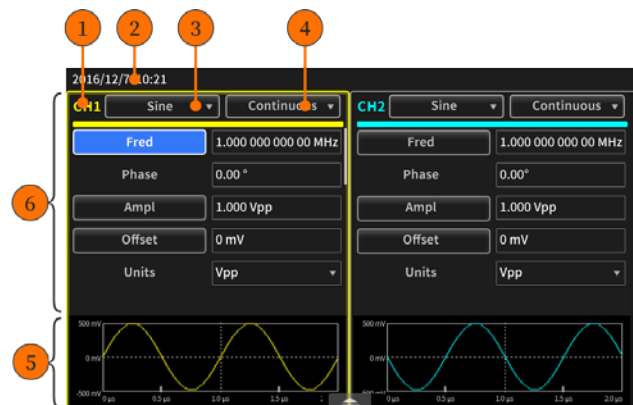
1 2 3 4

2016/12/7 10:21

CH1 Sine ▾ Continuous ▾

Fred 1.000 000 000 00 MHz

Phase 0.00 °

Ampl 1.000 Vpp

Offset 0 mV

Units Vpp ▾

CH2 Sine ▾ Continuous ▾

Fred 1.000 000 000 00 MHz

Phase 0.00°

Ampl 1.000 Vpp

Offset 0 mV

Units Vpp ▾

6

5

500 mV
0 mV
-500 mV
0 µs 0.5 µs 1.0 µs 1.5 µs

500 mV
0 mV
-500 mV
0 µs 0.5 µs 1.0 µs 1.5 µs 2.0 µs